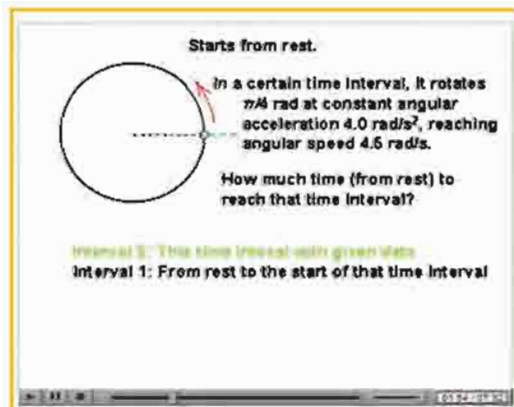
Starts from rest.

In a certain time interval, it rotates $\pi/4$ rad at constant angular acceleration 4.0 rad/s$^2$, reaching angular speed 4.5 rad/s.

How much time (from rest) to reach that time interval?

Interval 2: This time interval with given data
Interval 1: From rest to the start of that time interval

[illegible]